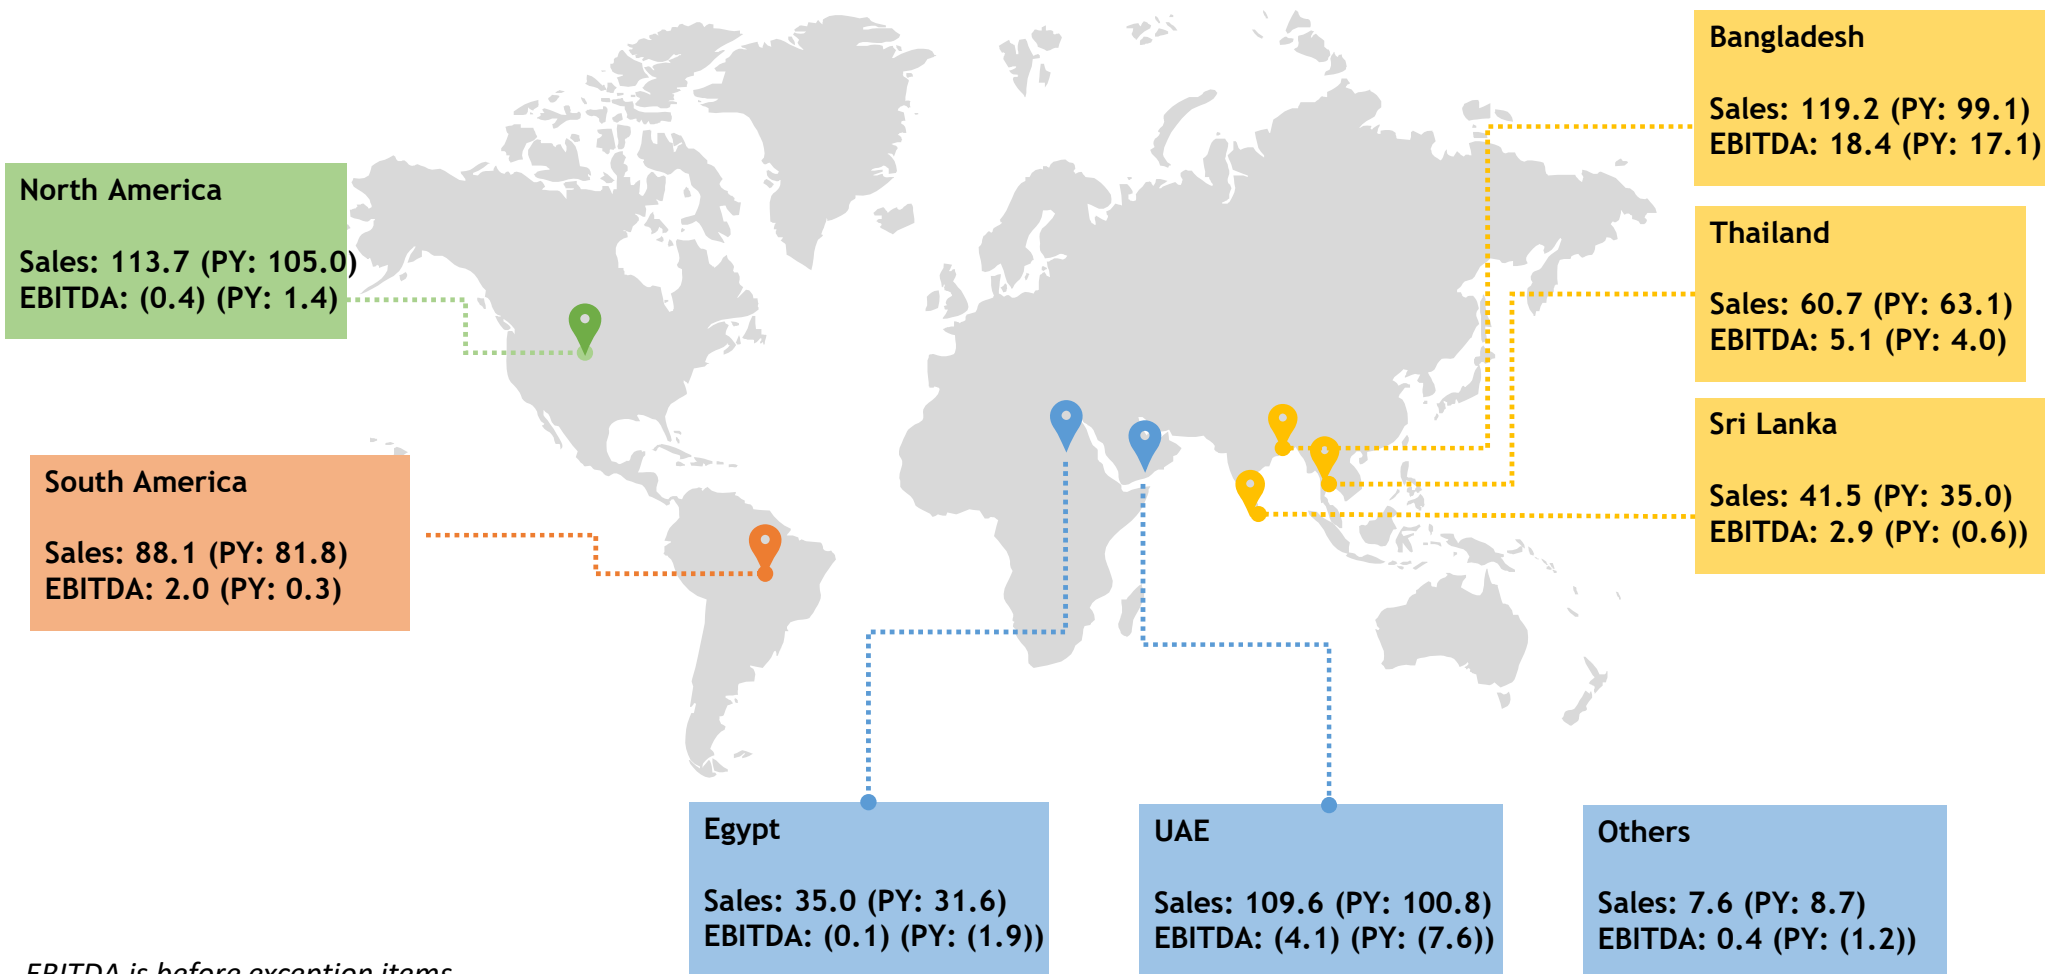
North America

Sales: 113.7 (PY: 105.0)
EBITDA: (0.4) (PY: 1.4)

South America

Sales: 88.1 (PY: 81.8)
EBITDA: 2.0 (PY: 0.3)

Bangladesh

Sales: 119.2 (PY: 99.1)
EBITDA: 18.4 (PY: 17.1)

Thailand

Sales: 60.7 (PY: 63.1)
EBITDA: 5.1 (PY: 4.0)

Sri Lanka

Sales: 41.5 (PY: 35.0)
EBITDA: 2.9 (PY: (0.6))

Egypt

Sales: 35.0 (PY: 31.6)
EBITDA: (0.1) (PY: (1.9))

UAE

Sales: 109.6 (PY: 100.8)
EBITDA: (4.1) (PY: (7.6))

Others

Sales: 7.6 (PY: 8.7)
EBITDA: 0.4 (PY: (1.2))

EBITDA is before exception items